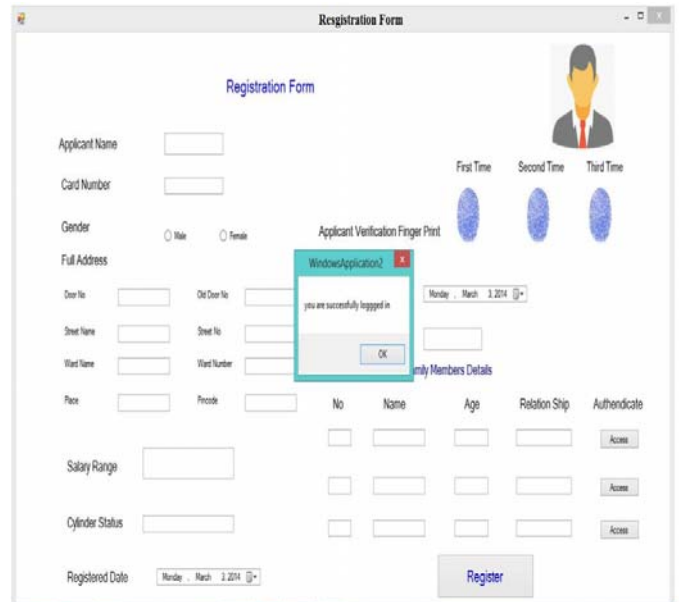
Resgistration Form

Registration Form

Applicant Name

Card Number

Gender

Male

Female

Full Address

Door No

Old Door No

Street Name

Street No

Ward Name

Ward Number

Place

Pincode

First Time

Second Time

Third Time

Applicant Verification Finger Print

WindowsApplication2

you are successfully loggged in

OK

Monday , March 3, 2014

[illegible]mily Members Details

No

Name

Age

Relation Ship

Authendicate

Access

Access

Access

Salary Range

Cylinder Status

Registered Date

Monday , March 3, 2014

Register